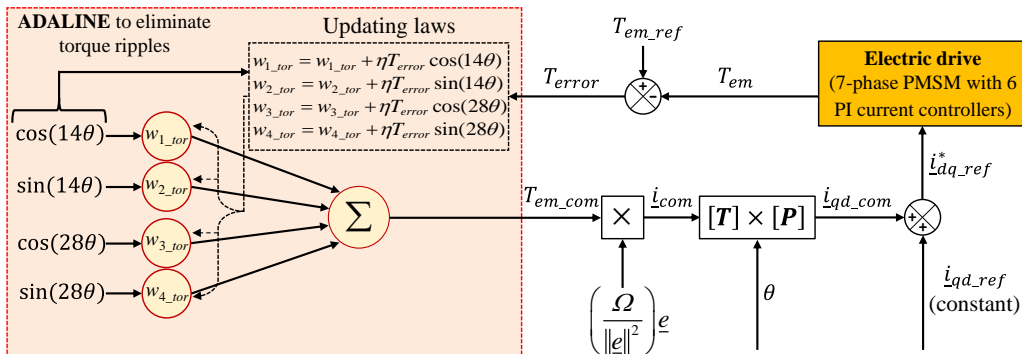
**ADALINE** to eliminate torque ripples

Updating laws

$w_{1\_tor} = w_{1\_tor} + \eta T_{error} \cos(14\theta)$
$w_{2\_tor} = w_{2\_tor} + \eta T_{error} \sin(14\theta)$
$w_{3\_tor} = w_{3\_tor} + \eta T_{error} \cos(28\theta)$
$w_{4\_tor} = w_{4\_tor} + \eta T_{error} \sin(28\theta)$

$\cos(14\theta)$
$\sin(14\theta)$
$\cos(28\theta)$
$\sin(28\theta)$

$w_{1\_tor}$
$w_{2\_tor}$
$w_{3\_tor}$
$w_{4\_tor}$

$\Sigma$

$T_{em\_ref}$

$T_{error}$

$T_{em}$

+
-

**Electric drive**
(7-phase PMSM with 6 PI current controllers)

$T_{em\_com}$

$\times$

$\underline{i}_{com}$

$[\boldsymbol{T}] \times [\boldsymbol{P}]$

$\underline{i}_{qd\_com}$

$\underline{i}^{*}_{dq\_ref}$

+
+

$\underline{i}_{qd\_ref}$
(constant)

$\theta$

$\left(\frac{\Omega}{\|\underline{e}\|^2}\right)\underline{e}$